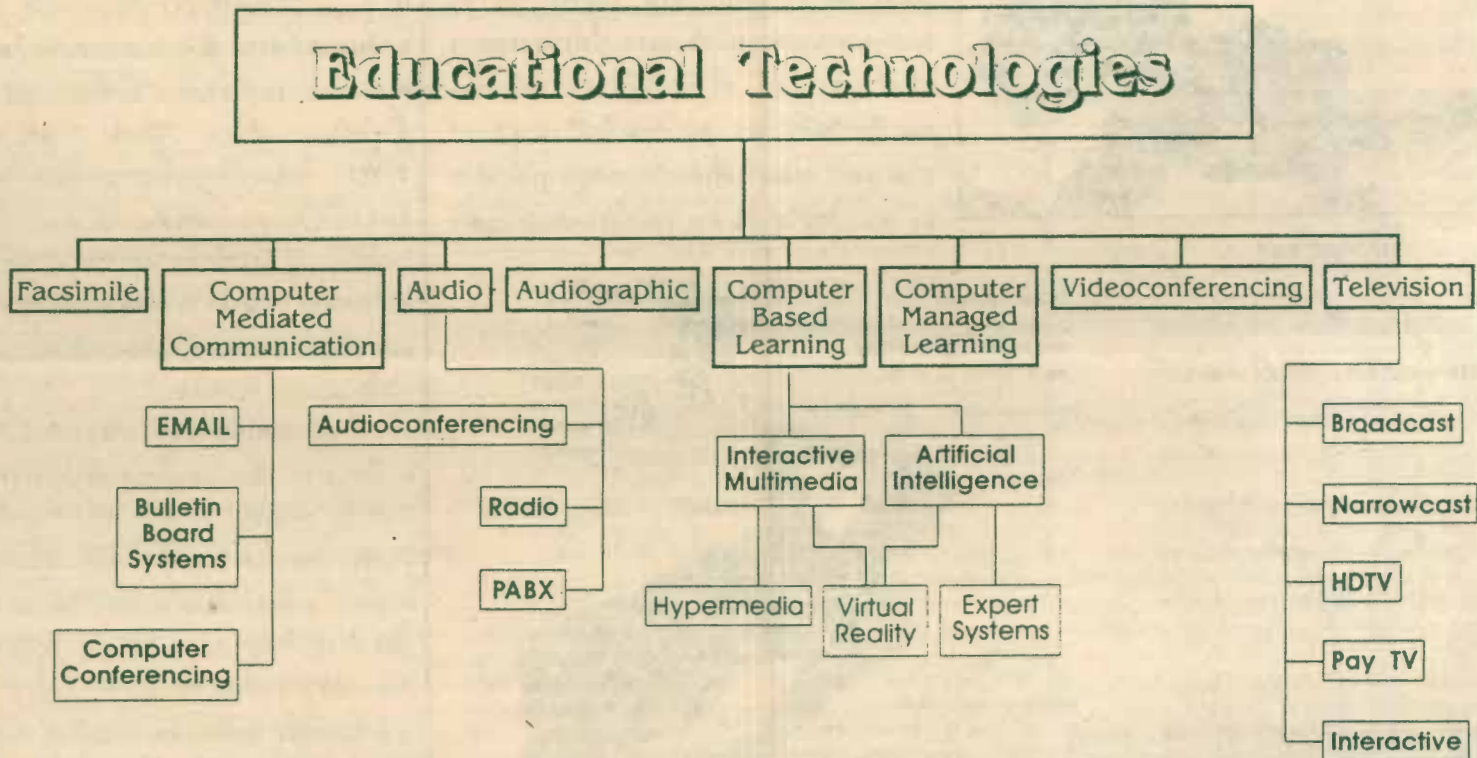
Educational Technologies

Facsimile

Computer Mediated Communication

EMAIL

Bulletin Board Systems

Computer Conferencing

Audio

Audioconferencing

Radio

PABX

Audiographic

Computer Based Learning

Interactive Multimedia

Artificial Intelligence

Hypermedia

Virtual Reality

Expert Systems

Computer Managed Learning

Videoconferencing

Television

Broadcast

Narrowcast

HDTV

Pay TV

Interactive